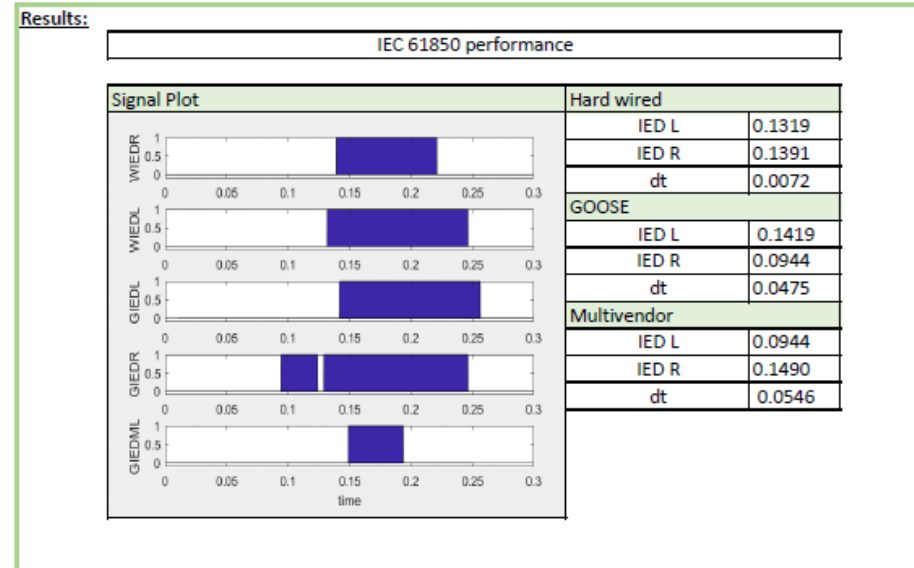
Results:

IEC 61850 performance

Signal Plot

WIEDR
1
0.5
0
0 0.05 0.1 0.15 0.2 0.25 0.3

WIEDL
1
0.5
0
0 0.05 0.1 0.15 0.2 0.25 0.3

GIEDL
1
0.5
0
0 0.05 0.1 0.15 0.2 0.25 0.3

GIEDR
1
0.5
0
0 0.05 0.1 0.15 0.2 0.25 0.3

GIEDML
1
0.5
0
0 0.05 0.1 0.15 0.2 0.25 0.3
time

| Hard wired | |
|---|---|
| IED L | 0.1319 |
| IED R | 0.1391 |
| dt | 0.0072 |
| GOOSE | |
| IED L | 0.1419 |
| IED R | 0.0944 |
| dt | 0.0475 |
| Multivendor | |
| IED L | 0.0944 |
| IED R | 0.1490 |
| dt | 0.0546 |